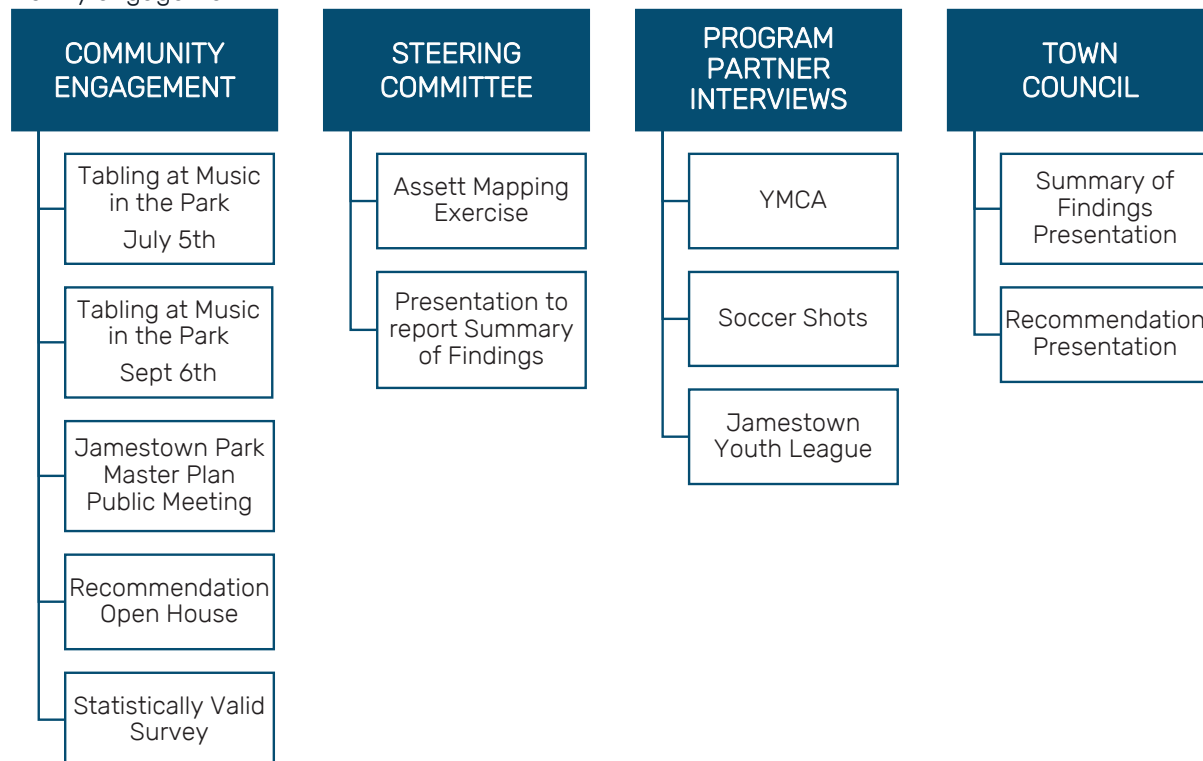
COMMUNITY ENGAGEMENT

Tabling at Music in the Park
July 5th

Tabling at Music in the Park
Sept 6th

Jamestown Park Master Plan Public Meeting

Recommendation Open House

Statistically Valid Survey

STEERING COMMITTEE

Assett Mapping Exercise

Presentation to report Summary of Findings

PROGRAM PARTNER INTERVIEWS

YMCA

Soccer Shots

Jamestown Youth League

TOWN COUNCIL

Summary of Findings Presentation

Recommendation Presentation